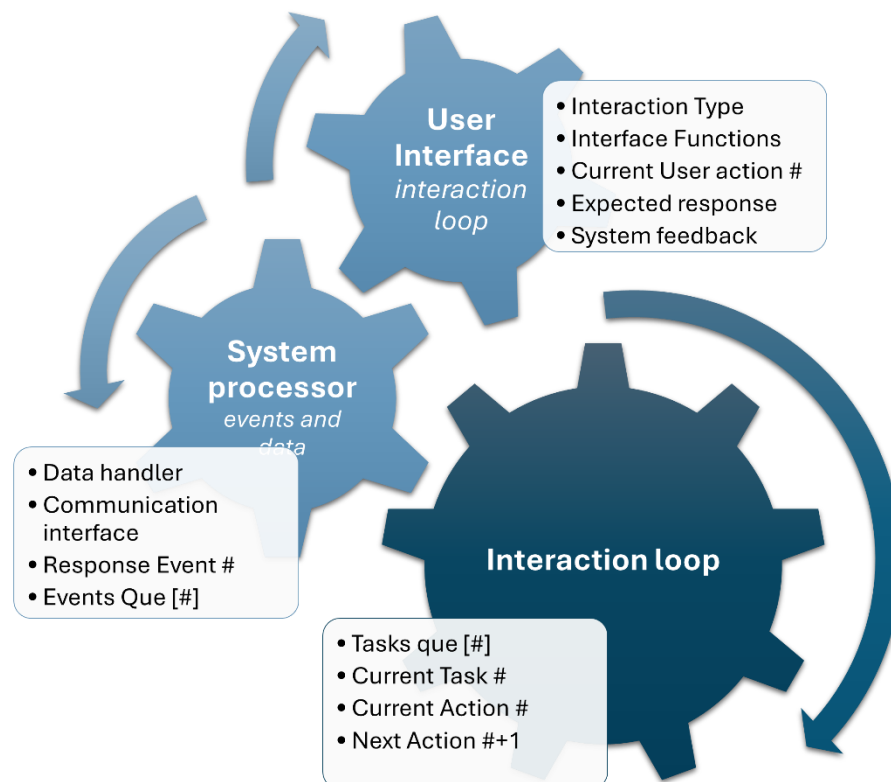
User Interface
interaction loop

- Interaction Type
- Interface Functions
- Current User action #
- Expected response
- System feedback

System processor
events and data

- Data handler
- Communication interface
- Response Event #
- Events Que [#]

Interaction loop

- Tasks que [#]
- Current Task #
- Current Action #
- Next Action #+1